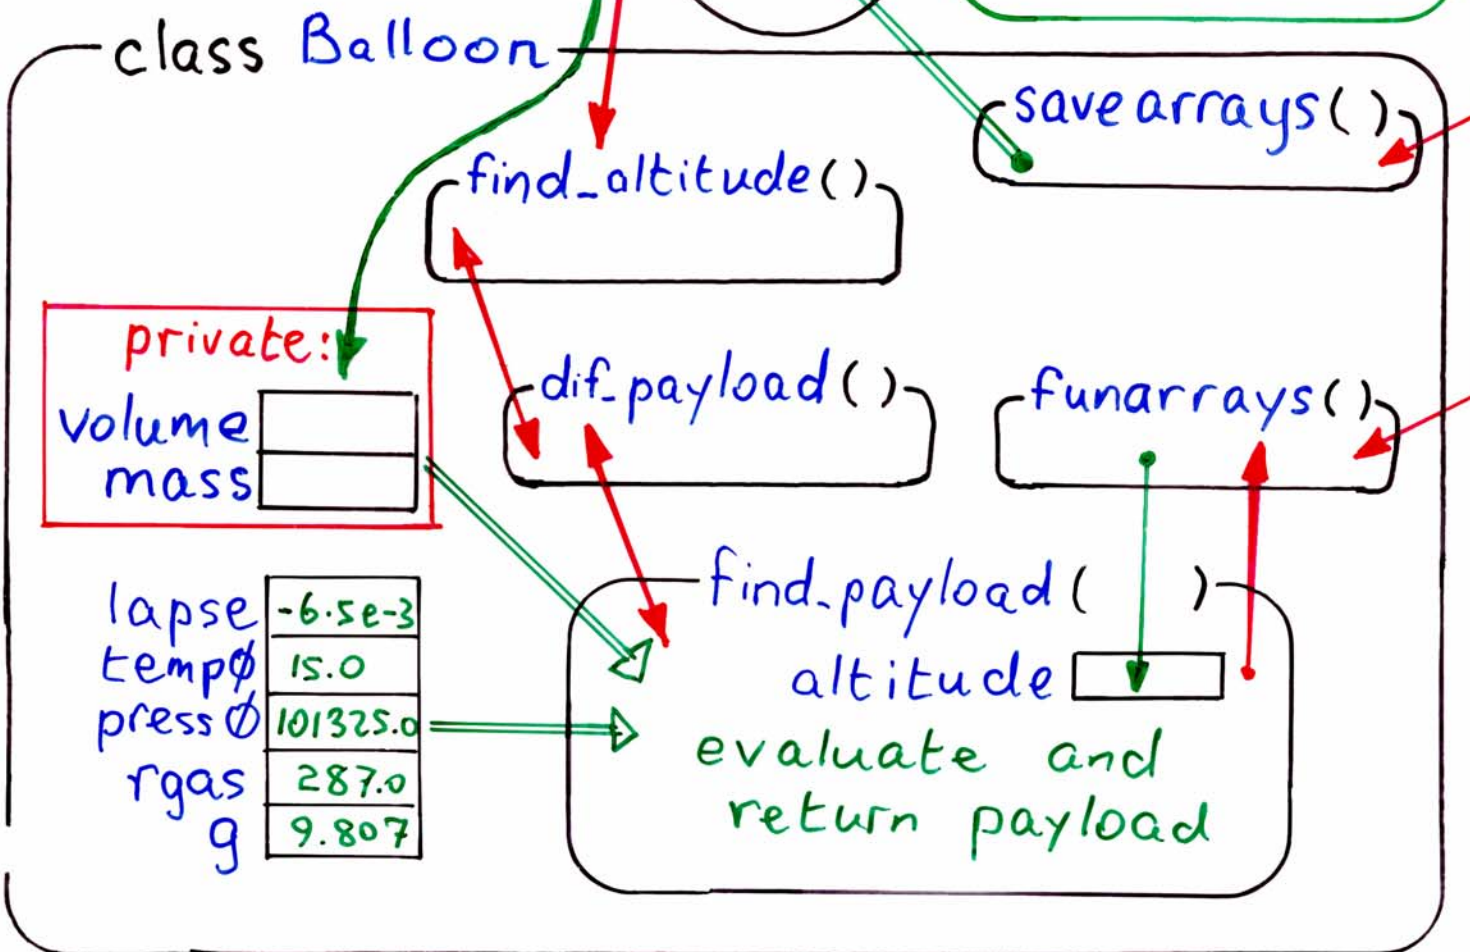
class Balloon

save arrays( )

find_altitude( )

private:
volume
mass

dif_payload( )

funarrays( )

lapse -6.5e-3
tempØ 15.0
pressØ 101325.0
rgas 287.0
g 9.807

find_payload( )
altitude
evaluate and return payload